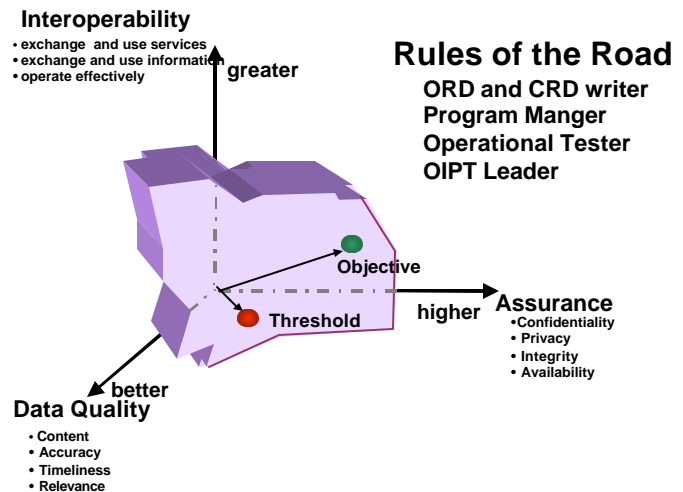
Interoperability
• exchange and use services
• exchange and use information
• operate effectively

greater

Rules of the Road
ORD and CRD writer
Program Manger
Operational Tester
OIPT Leader

Objective

Threshold

higher

Assurance
•Confidentiality
• Privacy
• Integrity
• Availability

better

Data Quality
• Content
• Accuracy
• Timeliness
• Relevance